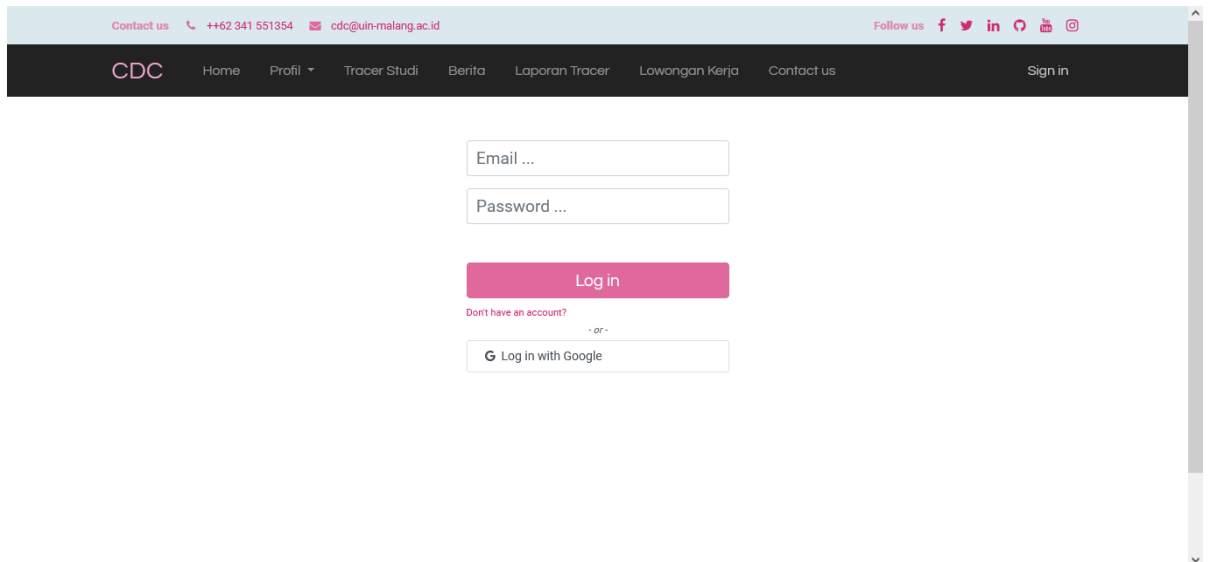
Contact us ++62 341 551354 cdc@uin-malang.ac.id

Follow us

CDC Home Profil Tracer Studi Berita Laporan Tracer Lowongan Kerja Contact us Sign in

Email ...

Password ...

Log in

Don't have an account?

- or -

Log in with Google